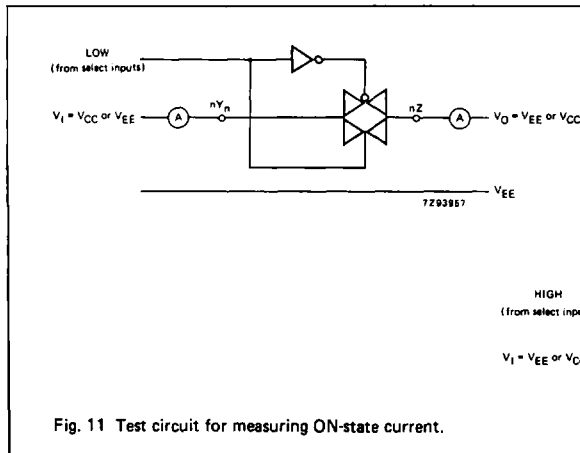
LOW
(from select inputs)

$V_I = V_{CC}$ or $V_{EE}$

A

$nY_n$

nZ

A

$V_O = V_{EE}$ or $V_{CC}$

$V_{EE}$

7Z93857

HIGH
(from select inp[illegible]

$V_I = V_{EE}$ or $V_{C}$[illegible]

Fig. 11 Test circuit for measuring ON-state current.